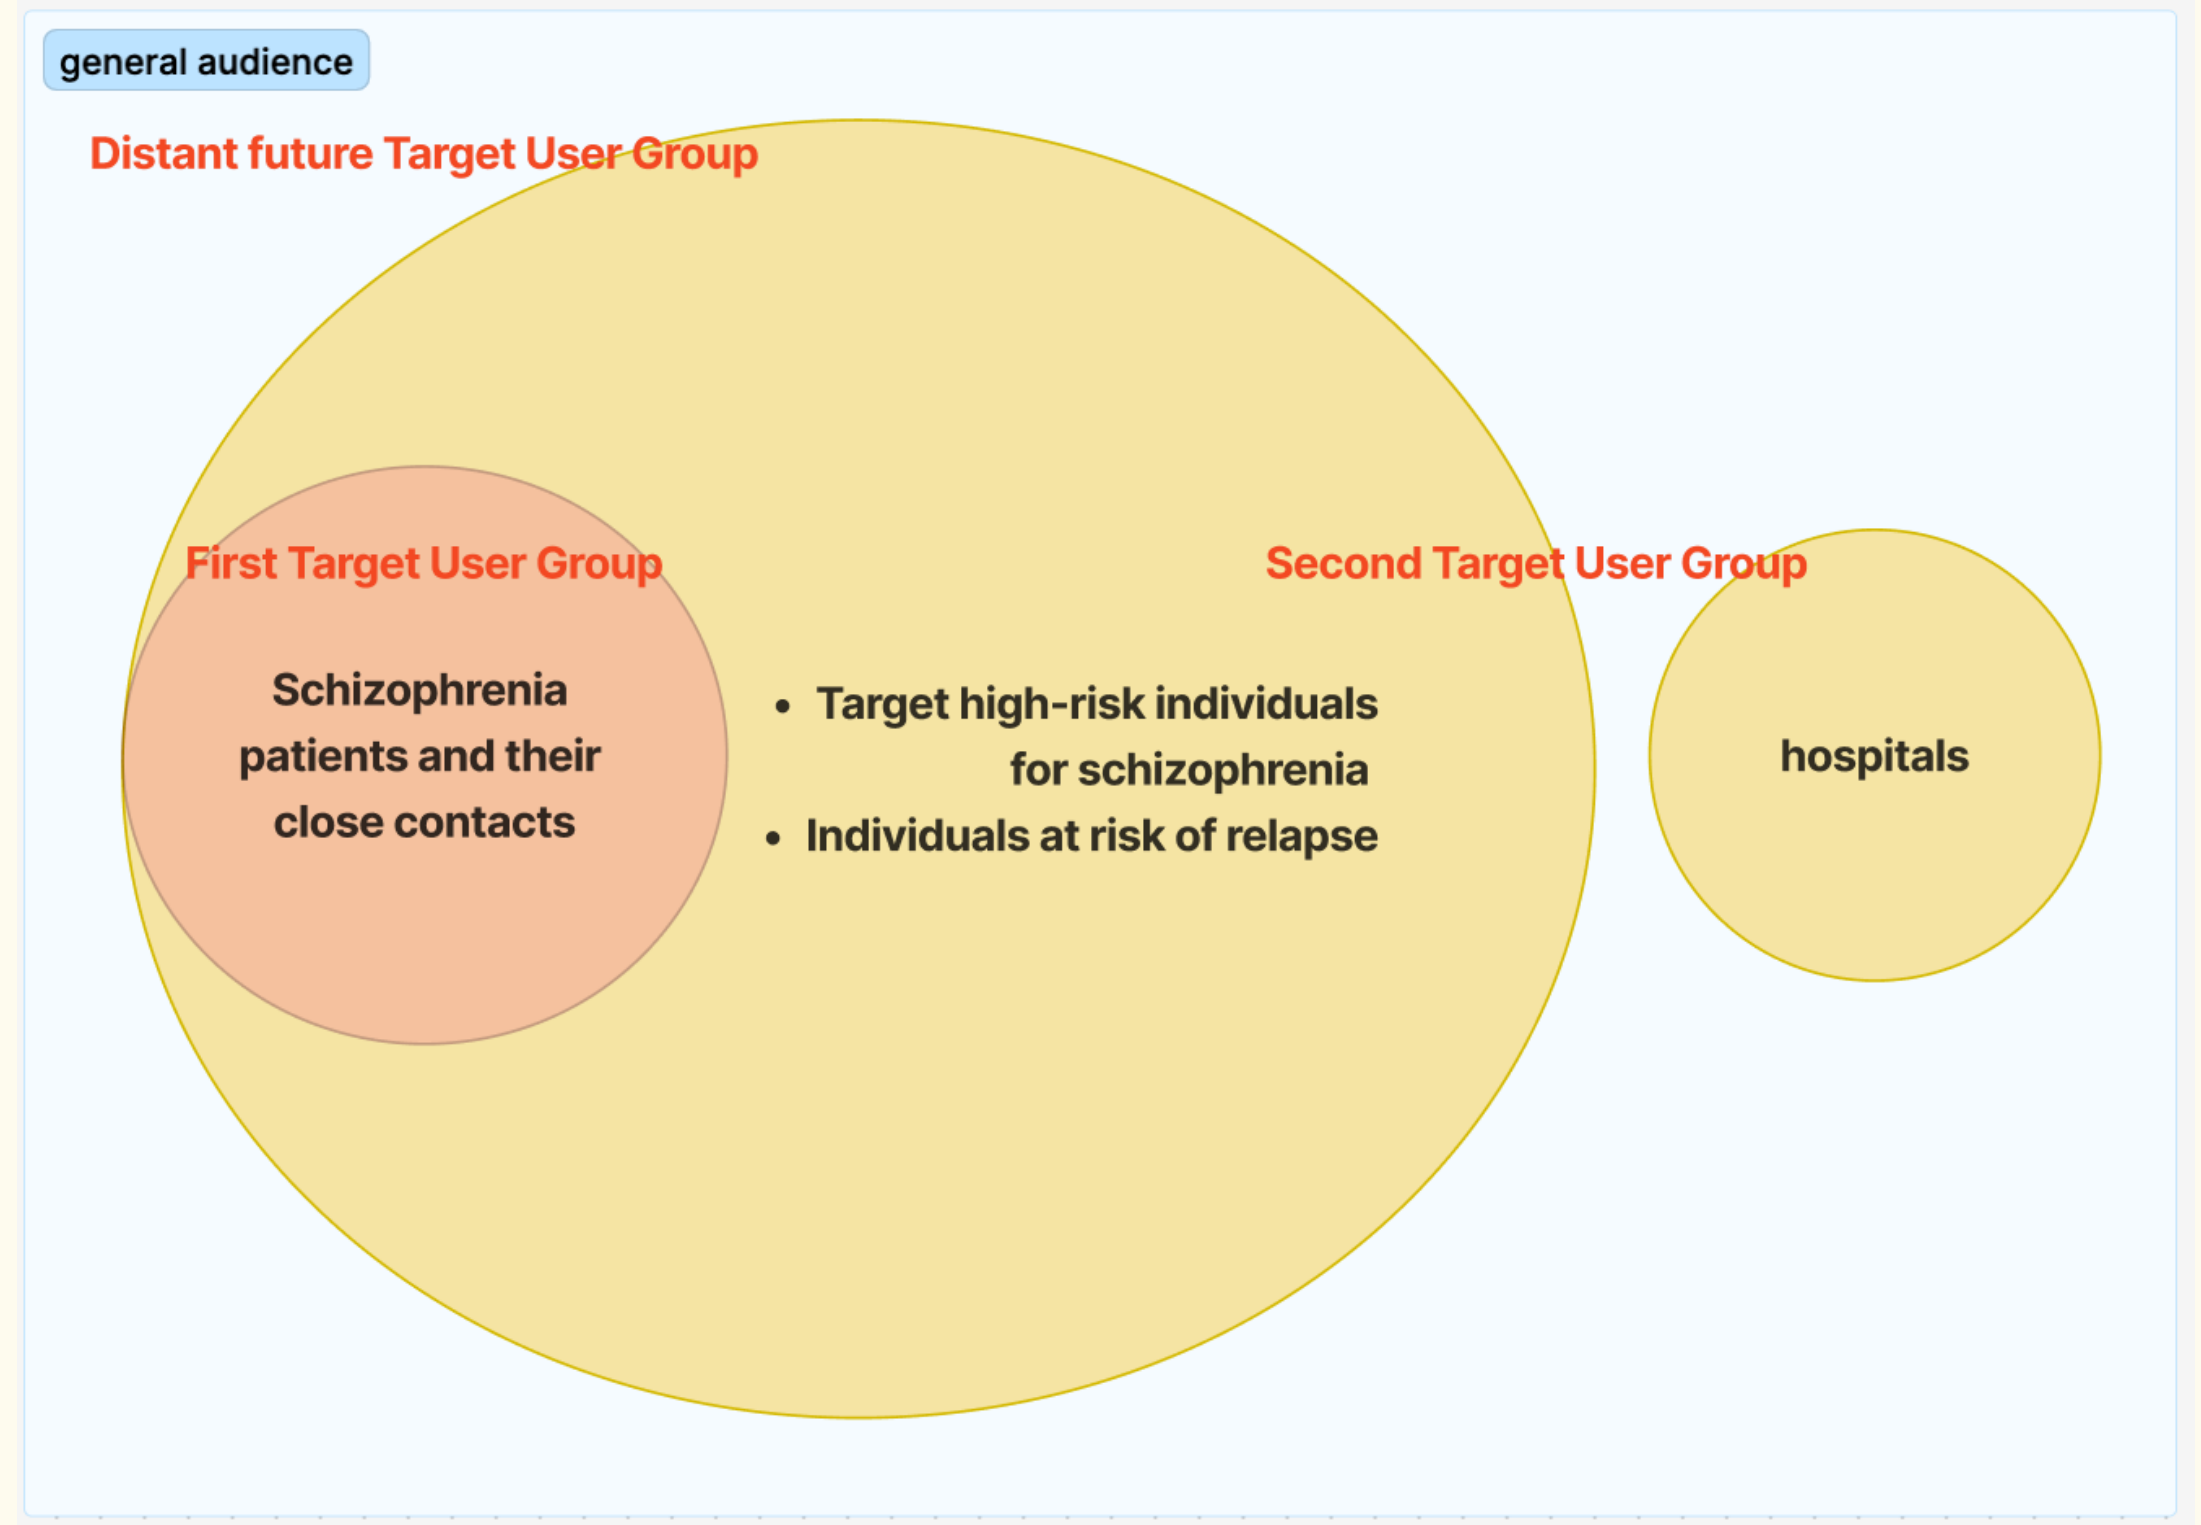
general audience

Distant future Target User Group

First Target User Group

Schizophrenia patients and their close contacts

Second Target User Group

- Target high-risk individuals for schizophrenia
- Individuals at risk of relapse

hospitals